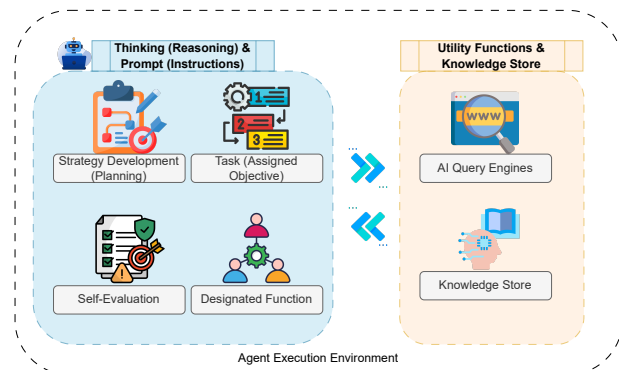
Thinking (Reasoning) & Prompt (Instructions)

1
2
3

Strategy Development (Planning)

Task (Assigned Objective)

Self-Evaluation

Designated Function

Utility Functions & Knowledge Store

WWW

AI Query Engines

Knowledge Store

Agent Execution Environment